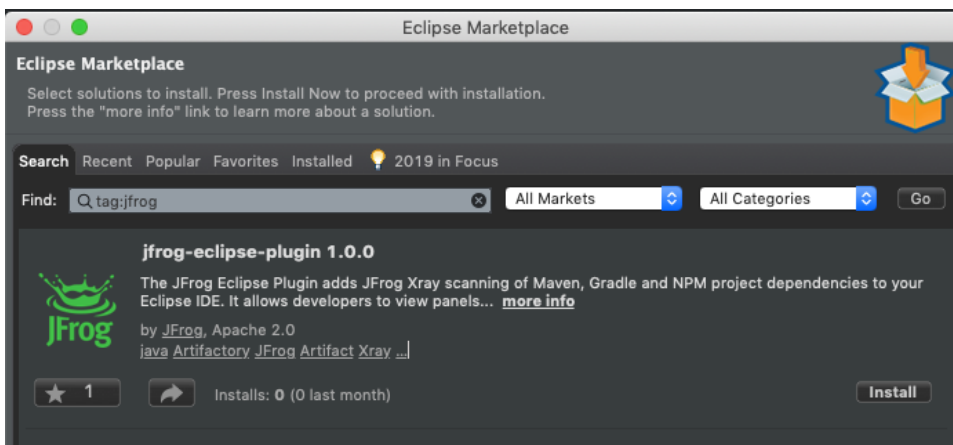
Eclipse Marketplace

Eclipse Marketplace

Select solutions to install. Press Install Now to proceed with installation.
Press the "more info" link to learn more about a solution.

Search Recent Popular Favorites Installed 2019 in Focus

Find: tag:jfrog All Markets All Categories Go

jfrog-eclipse-plugin 1.0.0

The JFrog Eclipse Plugin adds JFrog Xray scanning of Maven, Gradle and NPM project dependencies to your Eclipse IDE. It allows developers to view panels... more info

JFrog

by JFrog, Apache 2.0
java Artifactory JFrog Artifact Xray ...

1 Installs: 0 (0 last month) Install